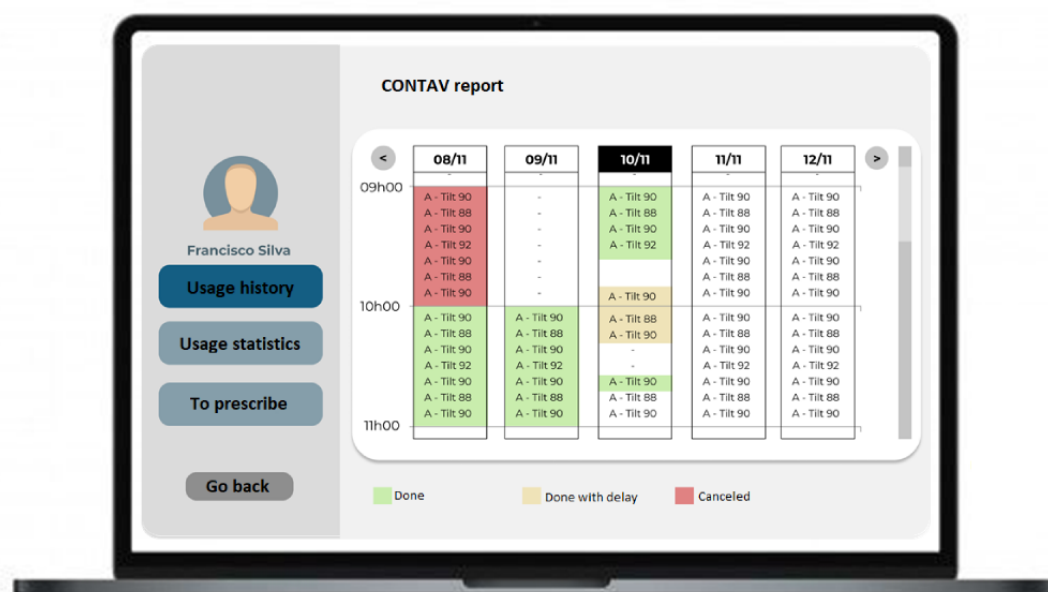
Francisco Silva

Usage history

Usage statistics

To prescribe

Go back

CONTAV report

<

>

| | 08/11 | 09/11 | 10/11 | 11/11 | 12/11 |
|---|---|---|---|---|---|
| 09h00 | A - Tilt 90 | - | A - Tilt 90 | A - Tilt 90 | A - Tilt 90 |
| | A - Tilt 88 | - | A - Tilt 88 | A - Tilt 88 | A - Tilt 88 |
| | A - Tilt 90 | - | A - Tilt 90 | A - Tilt 90 | A - Tilt 90 |
| | A - Tilt 92 | - | A - Tilt 92 | A - Tilt 92 | A - Tilt 92 |
| | A - Tilt 90 | - | | A - Tilt 90 | A - Tilt 90 |
| | A - Tilt 88 | - | | A - Tilt 88 | A - Tilt 88 |
| | A - Tilt 90 | - | A - Tilt 90 | A - Tilt 90 | A - Tilt 90 |
| 10h00 | A - Tilt 90 | A - Tilt 90 | A - Tilt 88 | A - Tilt 90 | A - Tilt 90 |
| | A - Tilt 88 | A - Tilt 88 | A - Tilt 90 | A - Tilt 88 | A - Tilt 88 |
| | A - Tilt 90 | A - Tilt 90 | - | A - Tilt 90 | A - Tilt 90 |
| | A - Tilt 92 | A - Tilt 92 | - | A - Tilt 92 | A - Tilt 92 |
| | A - Tilt 90 | A - Tilt 90 | A - Tilt 90 | A - Tilt 90 | A - Tilt 90 |
| | A - Tilt 88 | A - Tilt 88 | A - Tilt 88 | A - Tilt 88 | A - Tilt 88 |
| | A - Tilt 90 | A - Tilt 90 | A - Tilt 90 | A - Tilt 90 | A - Tilt 90 |
| 11h00 | | | | | |

Done Done with delay Canceled